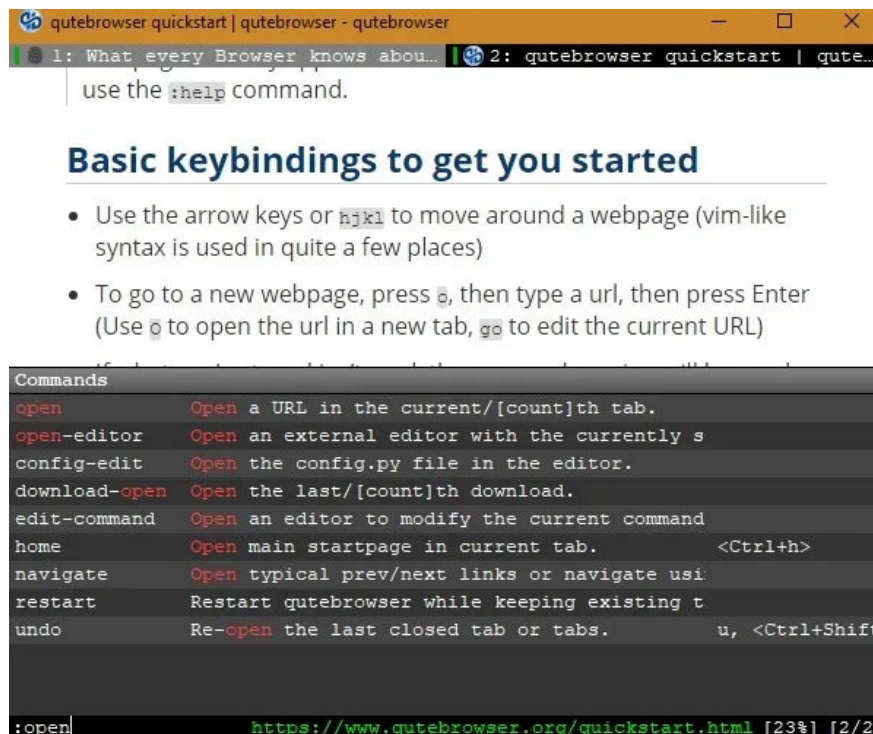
qutebrowser quickstart | qutebrowser - qutebrowser

1: What every Browser knows abou… 2: qutebrowser quickstart | qute…

use the :help command.

Basic keybindings to get you started

• Use the arrow keys or hjkl to move around a webpage (vim-like syntax is used in quite a few places)

• To go to a new webpage, press o, then type a url, then press Enter (Use O to open the url in a new tab, go to edit the current URL)

| Commands | | |
|---|---|---|
| open | Open a URL in the current/[count]th tab. | |
| open-editor | Open an external editor with the currently s | |
| config-edit | Open the config.py file in the editor. | |
| download-open | Open the last/[count]th download. | |
| edit-command | Open an editor to modify the current command | |
| home | Open main startpage in current tab. | <Ctrl+h> |
| navigate | Open typical prev/next links or navigate usi | |
| restart | Restart qutebrowser while keeping existing t | |
| undo | Re-open the last closed tab or tabs. | u, <Ctrl+Shift |

:open https://www.qutebrowser.org/quickstart.html [23%] [2/2